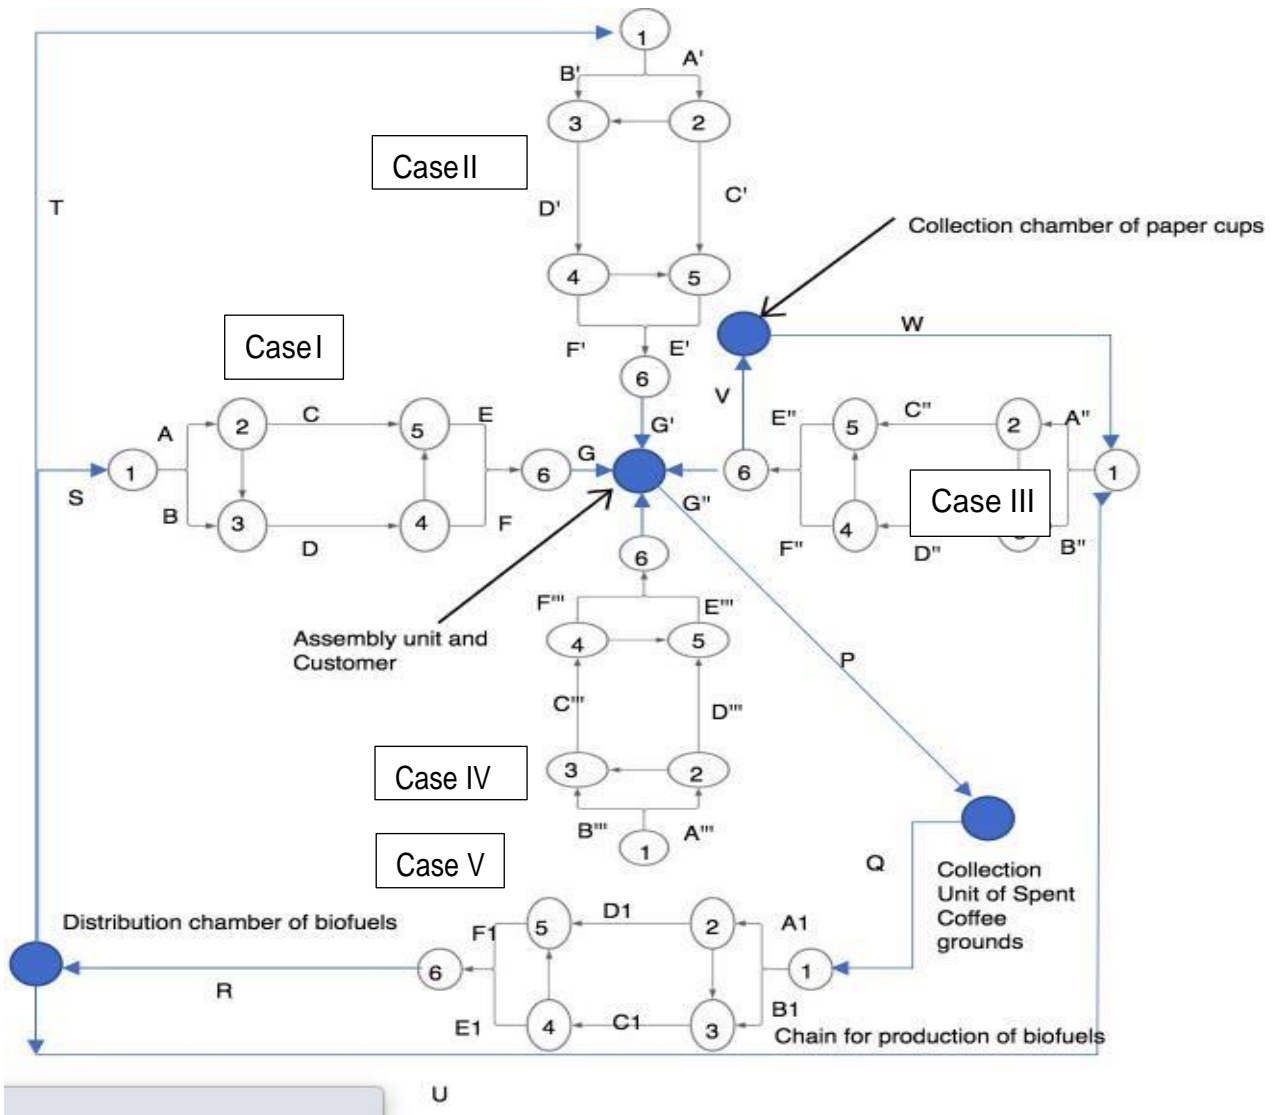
1
B'
A'
3
2
Case II
T
D'
C'
Collection chamber of paper cups
4
5
Case I
W
F'
E'
6
V
A
2
C
5
E
G'
E''
5
C''
2
A''
S
1
6
G
6
1
B
3
D
4
F
G''
Case III
F''
4
D''
B''
6
F'''
E'''
Assembly unit and Customer
4
5
P
C'''
D'''
Case IV
3
2
B'''
1
A'''
Case V
Q
Collection Unit of Spent Coffee grounds
Distribution chamber of biofuels
F1
5
D1
2
A1
6
1
R
B1
E1
4
C1
3
Chain for production of biofuels
U